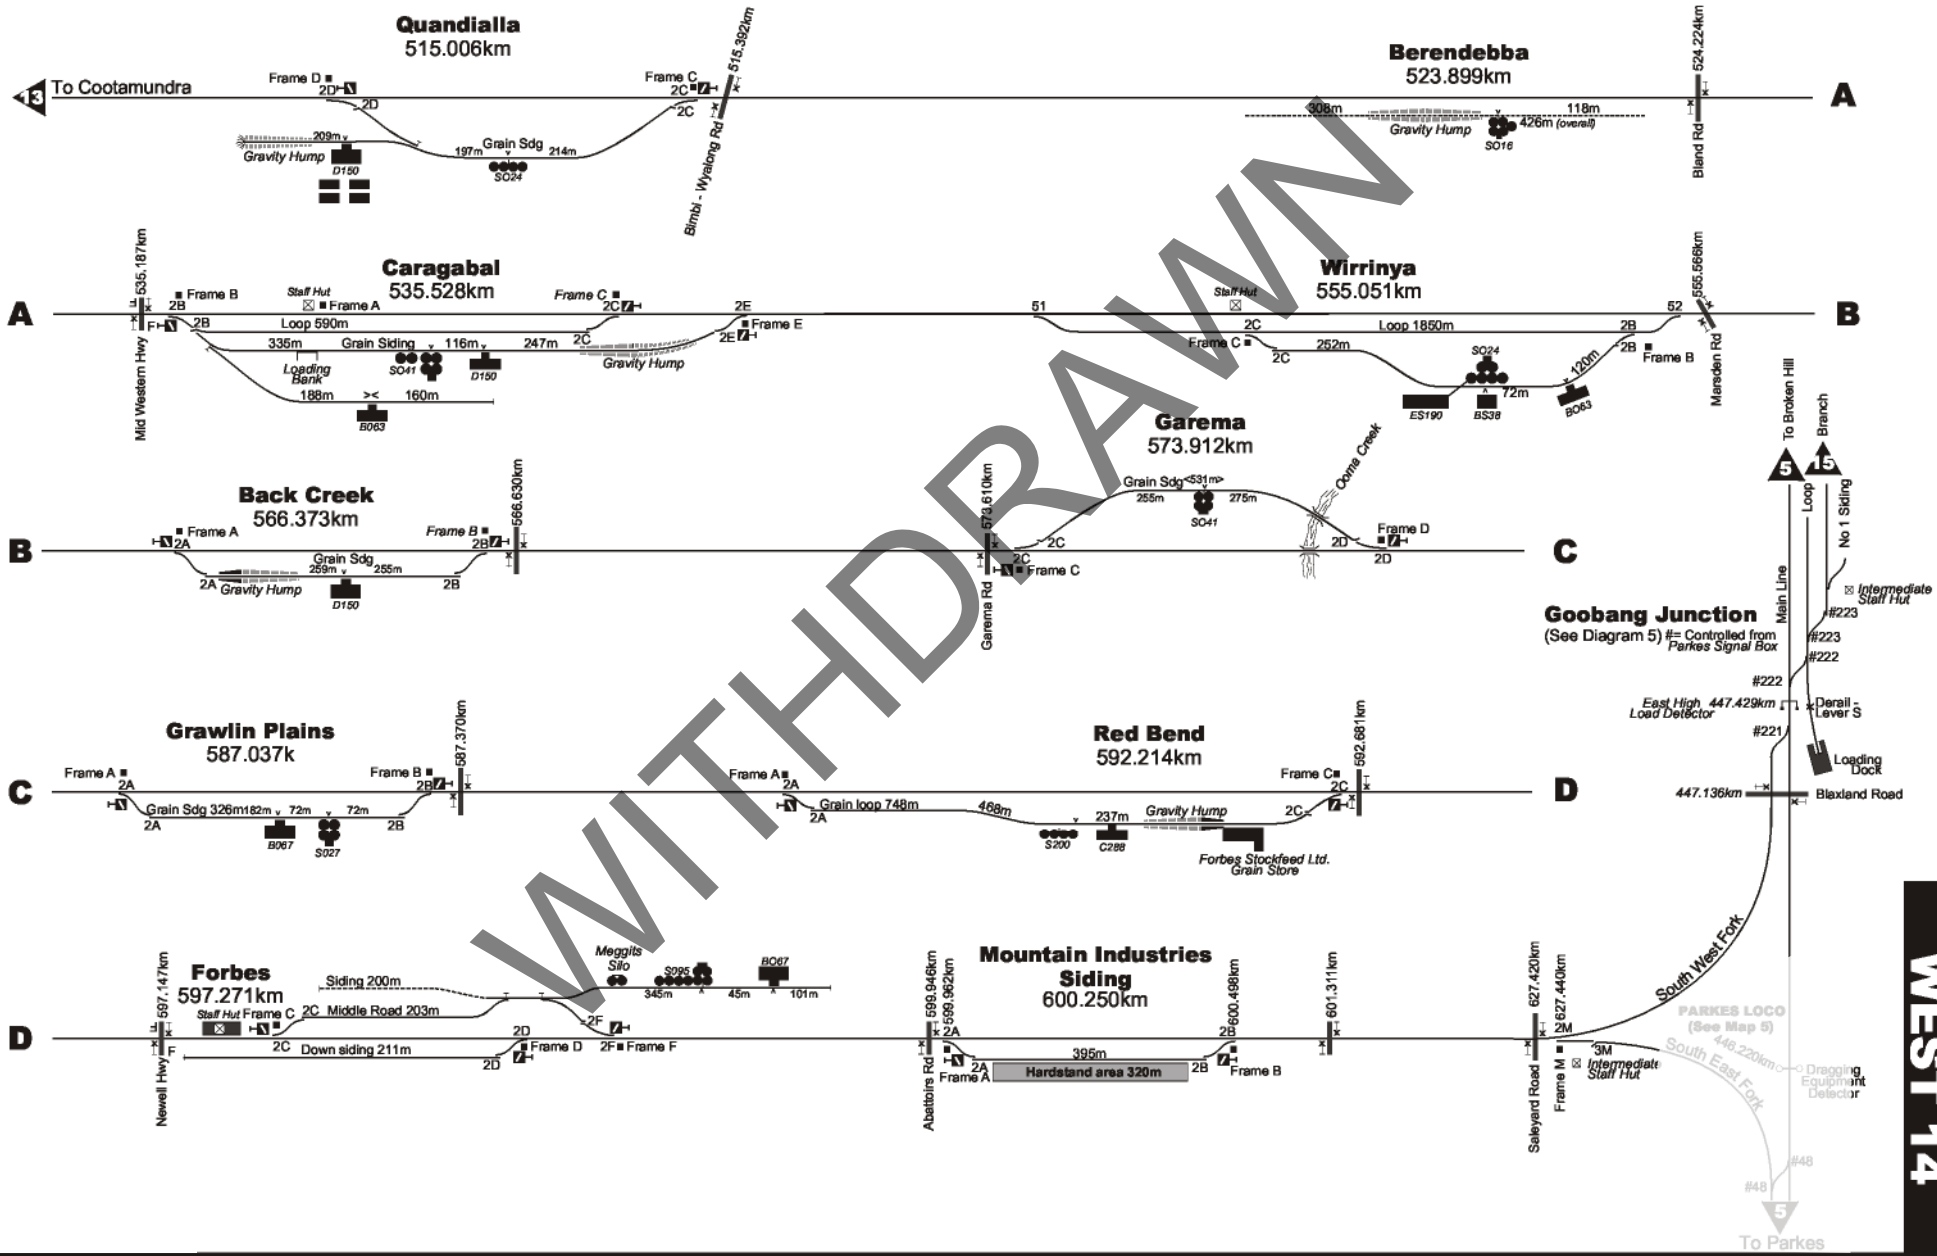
Quandialla
515.006km

13 To Cootamundra

Frame D
2D
2D
209m
Gravity Hump
D150
197m Grain Sdg 214m
SO24
Frame C
2C
2C
515.392km
Bimbi - Wyalong Rd

Berendebba
523.899km
308m
118m
Gravity Hump
426m (overall)
SO16
524.224km
Bland Rd

A

A
535.187km
Mid Western Hwy
Frame B
2B
F
2B
Staff Hut
Frame A
Caragabal
535.528km
Loop 590m
335m
Loading Bank
Grain Siding
SO41
116m
D150
247m
188m
160m
B063
Frame C
2C
2C
Gravity Hump
2E
2E
Frame E

51
Staff Hut
Wirrinya
555.051km
2C
Loop 1850m
Frame C
2C
252m
SO24
ES190
BS38
72m
120m
BO63
2B
2B
Frame B
52
555.566km
Marsden Rd

B

Back Creek
566.373km
Frame A
2A
Frame B
2B
566.630km
Grain Sdg
259m
255m
2A
Gravity Hump
D150
2B

B

573.610km
Garema Rd
Garema
573.912km
Grain Sdg <531m>
255m
275m
SO41
2C
2C
Frame C
Ooma Creek
Frame D
2D
2D

C

To Broken Hill
Branch
5
15
Main Line
Loop
No 1 Siding
Intermediate Staff Hut
#223
Goobang Junction
(See Diagram 5) #= Controlled from Parkes Signal Box
#223
#222
#222
East High Load Detector
447.429km
Derail - Lever S
#221
Loading Dock

Grawlin Plains
587.037k
Frame A
2A
Grain Sdg 326m
182m
72m
72m
2A
B067
S027
Frame B
2B
2B
587.370km

C

Red Bend
592.214km
Frame A
2A
Grain loop 748m
2A
468m
S200
237m
C288
Gravity Hump
Forbes Stockfeed Ltd. Grain Store
Frame C
2C
2C
592.681km

D

447.136km
Blaxland Road

Forbes
597.271km
597.147km
Newell Hwy
Staff Hut
Frame C
Siding 200m
2C Middle Road 203m
2C Down siding 211m
F
Meggits Silo
S095
BO67
345m
45m
101m
2F
2F
Frame F
2D
2D
Frame D

D

599.946km
599.962km
Abattoirs Rd
2A
Mountain Industries Siding
600.250km
2A
Frame A
395m
Hardstand area 320m
2B
2B
Frame B
600.498km
601.311km

627.420km
Saleyard Road
627.440km
Frame M
2M
3M
Intermediate Staff Hut
South West Fork
PARKES LOCO (See Map 5)
446.220km
South East Fork
Dragging Equipment Detector
#48
#48
5
To Parkes

WEST 14

WITHDRAWN